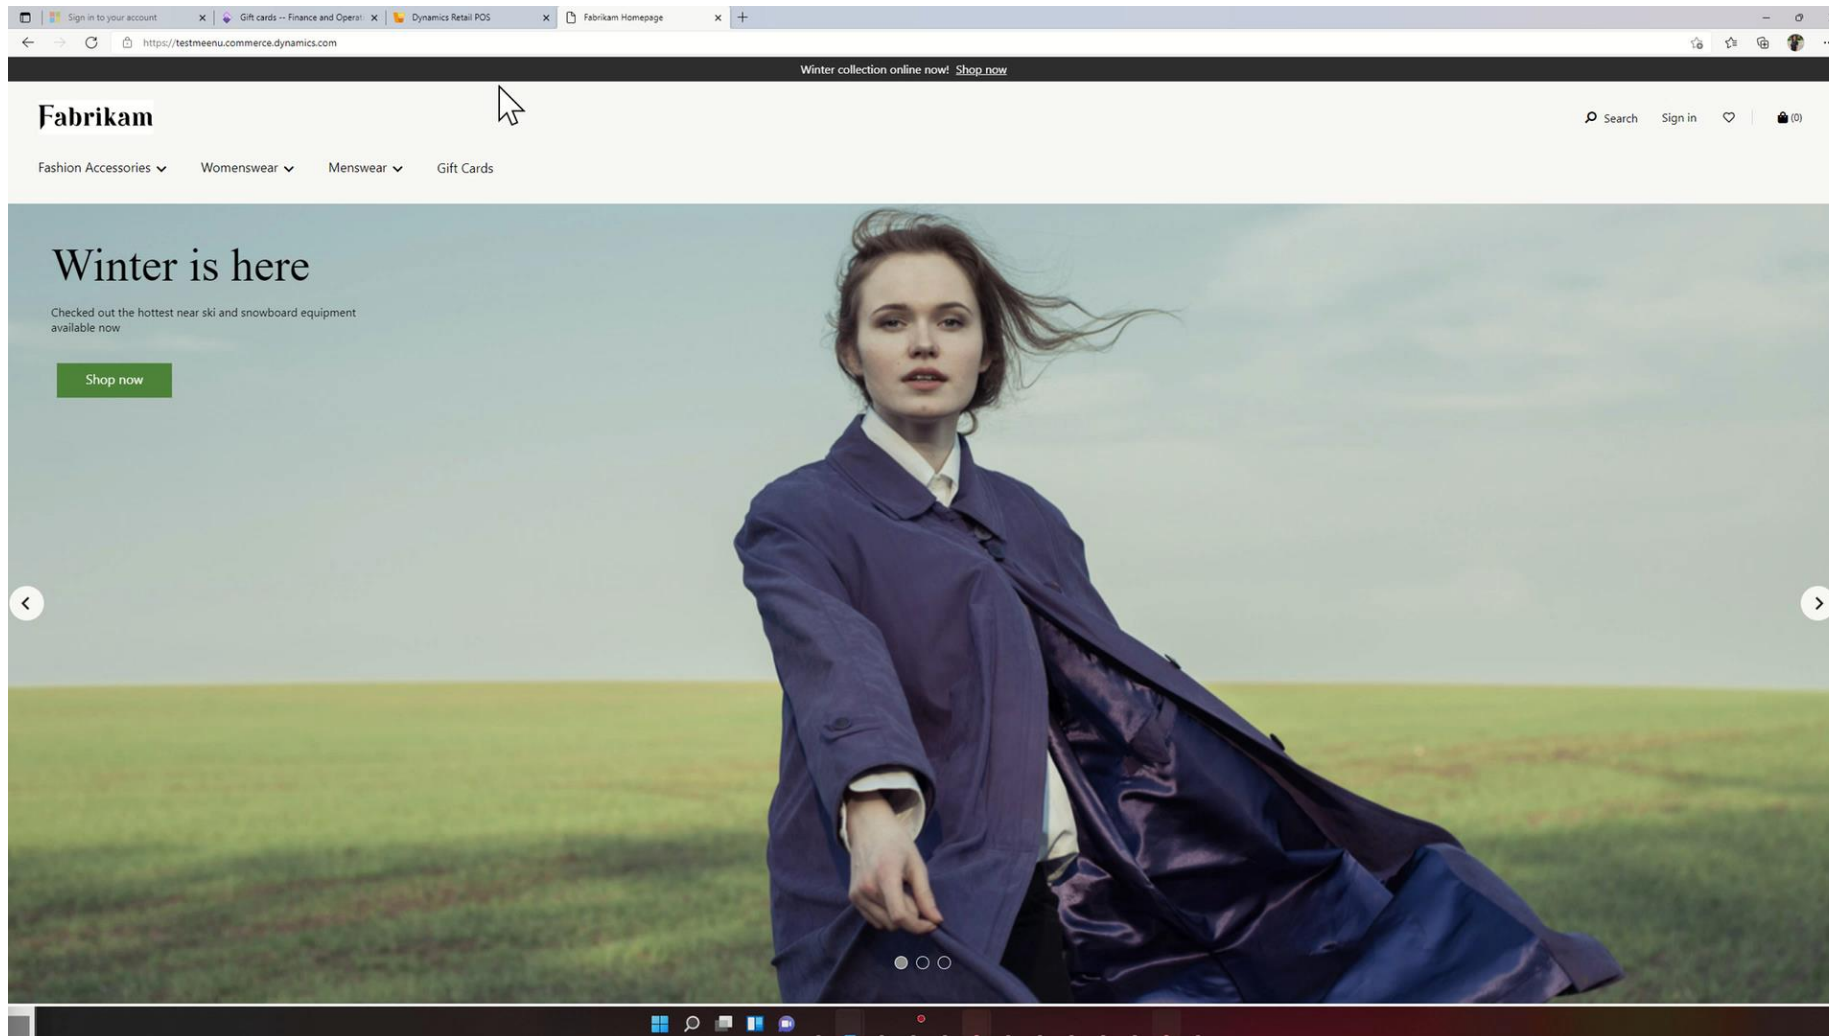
Sign in to your account
Gift cards -- Finance and Operat
Dynamics Retail POS
Fabrikam Homepage
https://testmeenu.commerce.dynamics.com

Winter collection online now! Shop now

Fabrikam

Search Sign in (0)

Fashion Accessories Womenswear Menswear Gift Cards

Winter is here

Checked out the hottest near ski and snowboard equipment available now

Shop now